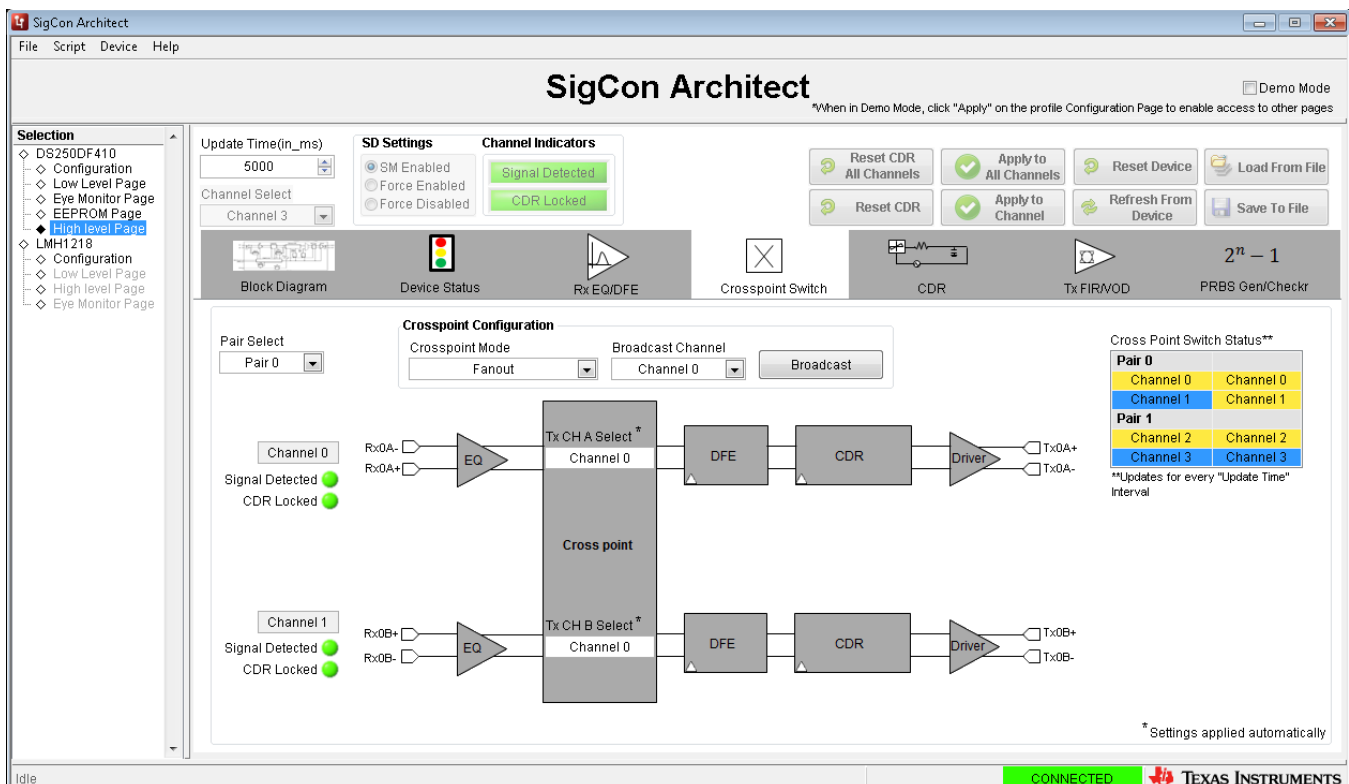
SigCon Architect

File Script Device Help

SigCon Architect

Demo Mode

*When in Demo Mode, click "Apply" on the profile Configuration Page to enable access to other pages

Selection
DS250DF410
Configuration
Low Level Page
Eye Monitor Page
EEPROM Page
High level Page
LMH1218
Configuration
Low Level Page
High level Page
Eye Monitor Page

Update Time(in_ms)
5000
Channel Select
Channel 3

SD Settings
SM Enabled
Force Enabled
Force Disabled

Channel Indicators
Signal Detected
CDR Locked

Reset CDR All Channels
Apply to All Channels
Reset Device
Load From File
Reset CDR
Apply to Channel
Refresh From Device
Save To File

Block Diagram
Device Status
Rx EQ/DFE
Crosspoint Switch
CDR
Tx FIR/VOD
$2^n - 1$
PRBS Gen/Checkr

Pair Select
Pair 0

Crosspoint Configuration
Crosspoint Mode
Fanout
Broadcast Channel
Channel 0
Broadcast

Cross Point Switch Status**

| Pair 0 | |
|---|---|
| Channel 0 | Channel 0 |
| Channel 1 | Channel 1 |
| Pair 1 | |
| Channel 2 | Channel 2 |
| Channel 3 | Channel 3 |

**Updates for every "Update Time" Interval

Channel 0
Signal Detected
CDR Locked

Rx0A-
Rx0A+
EQ
Tx CH A Select*
Channel 0
DFE
CDR
Driver
Tx0A+
Tx0A-

Cross point

Channel 1
Signal Detected
CDR Locked

Rx0B+
Rx0B-
EQ
Tx CH B Select*
Channel 0
DFE
CDR
Driver
Tx0B+
Tx0B-

*Settings applied automatically

Idle
CONNECTED
TEXAS INSTRUMENTS